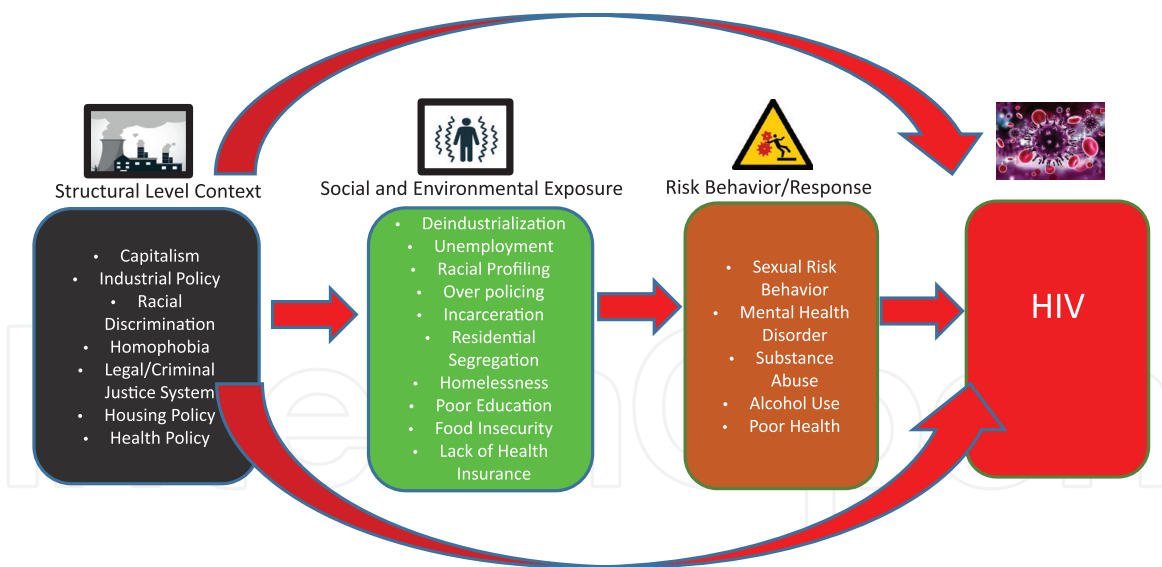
Structural Level Context

• Capitalism
• Industrial Policy
• Racial Discrimination
• Homophobia
• Legal/Criminal Justice System
• Housing Policy
• Health Policy

Social and Environmental Exposure

• Deindustrialization
• Unemployment
• Racial Profiling
• Over policing
• Incarceration
• Residential Segregation
• Homelessness
• Poor Education
• Food Insecurity
• Lack of Health Insurance

Risk Behavior/Response

• Sexual Risk Behavior
• Mental Health Disorder
• Substance Abuse
• Alcohol Use
• Poor Health

HIV